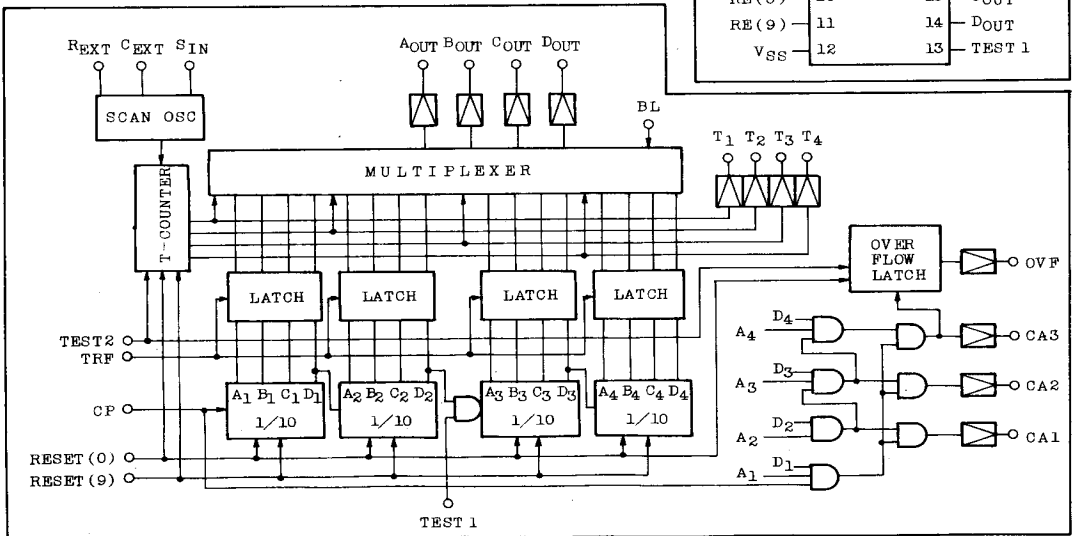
RE(0) 10
RE(9) 11
$V_{SS}$ 12
$C_{OUT}$
14 $D_{OUT}$
13 TEST 1

$R_{EXT}$ $C_{EXT}$ $S_{IN}$

SCAN OSC

$A_{OUT}$ $B_{OUT}$ $C_{OUT}$ $D_{OUT}$

BL

MULTIPLEXER

$T_1$ $T_2$ $T_3$ $T_4$

T-COUNTER

OVER FLOW LATCH

OVF

LATCH LATCH LATCH LATCH

TEST2
TRF

CP

$A_1$ $B_1$ $C_1$ $D_1$
1/10

$A_2$ $B_2$ $C_2$ $D_2$
1/10

$A_3$ $B_3$ $C_3$ $D_3$
1/10

$A_4$ $B_4$ $C_4$ $D_4$
1/10

RESET(0)
RESET(9)

TEST 1

$D_4$
$A_4$
$D_3$
$A_3$
$D_2$
$A_2$
$D_1$
$A_1$

CA3
CA2
CA1